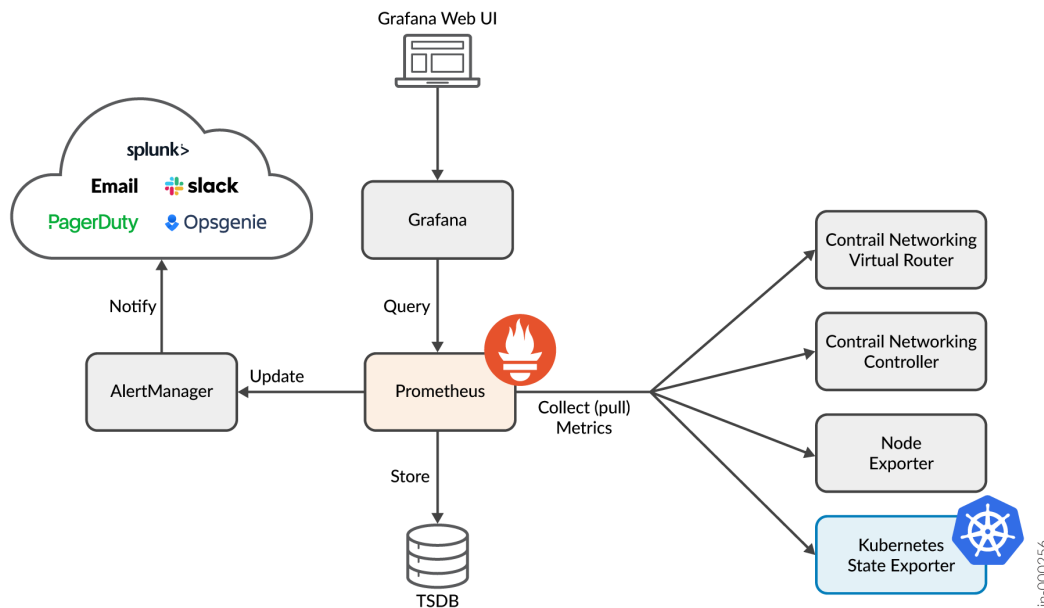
Grafana Web UI

splunk>
Email
slack
PagerDuty
Opsgenie

Grafana

Notify

Query

Contrail Networking Virtual Router

Contrail Networking Controller

AlertManager

Update

Prometheus

Collect (pull) Metrics

Node Exporter

Store

Kubernetes State Exporter

TSDB

jn-000256